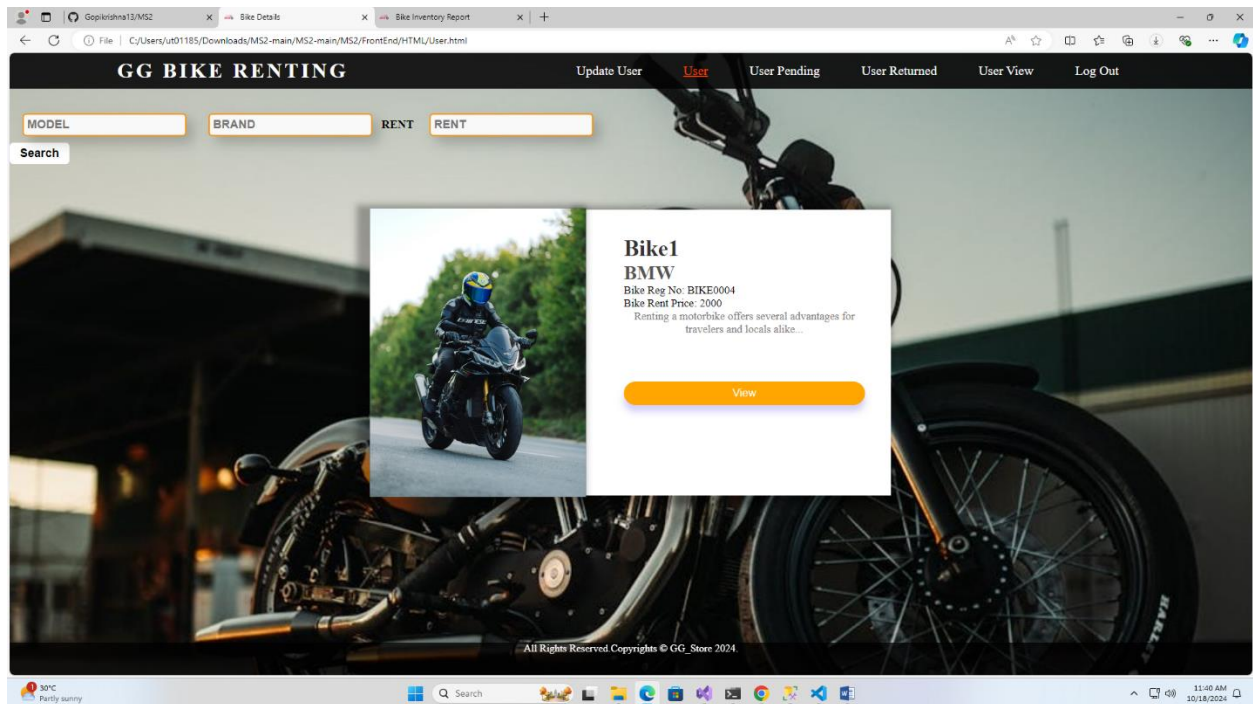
Gopikrishna13/MS2 × Bike Details × Bike Inventory Report × +

File | C:/Users/ut01185/Downloads/MS2-main/MS2-main/MS2/FrontEnd/HTML/User.html

GG BIKE RENTING

Update User User User Pending User Returned User View Log Out

MODEL BRAND RENT RENT

Search

Bike1
BMW
Bike Reg No: BIKE0004
Bike Rent Price: 2000
Renting a motorbike offers several advantages for travelers and locals alike...

View

All Rights Reserved.Copyrights © GG_Store 2024.

30°C
Partly sunny

Search

11:40 AM
10/18/2024